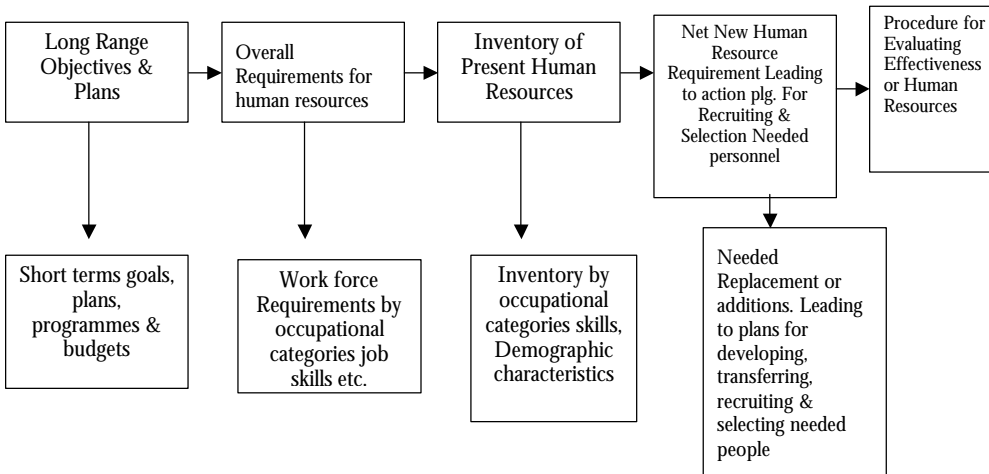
Long Range Objectives & Plans

Overall Requirements for human resources

Inventory of Present Human Resources

Net New Human Resource Requirement Leading to action plg. For Recruiting & Selection Needed personnel

Procedure for Evaluating Effectiveness or Human Resources

Short terms goals, plans, programmes & budgets

Work force Requirements by occupational categories job skills etc.

Inventory by occupational categories skills, Demographic characteristics

Needed Replacement or additions. Leading to plans for developing, transferring, recruiting & selecting needed people